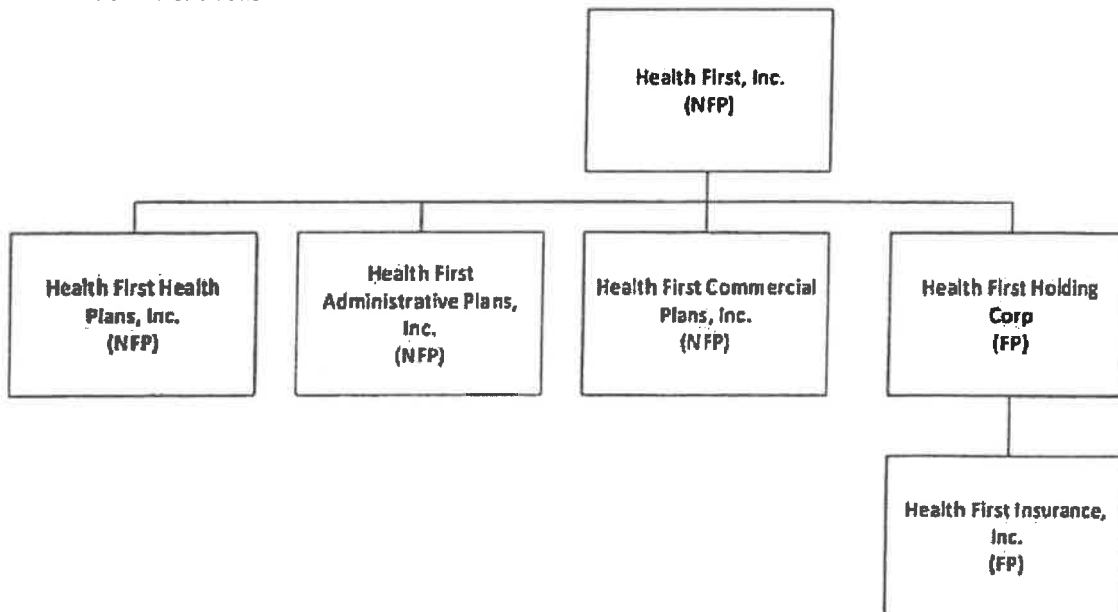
Health First, Inc.
(NFP)

Health First Health Plans, Inc.
(NFP)

Health First Administrative Plans, Inc.
(NFP)

Health First Commercial Plans, Inc.
(NFP)

Health First Holding Corp
(FP)

Health First Insurance, Inc.
(FP)